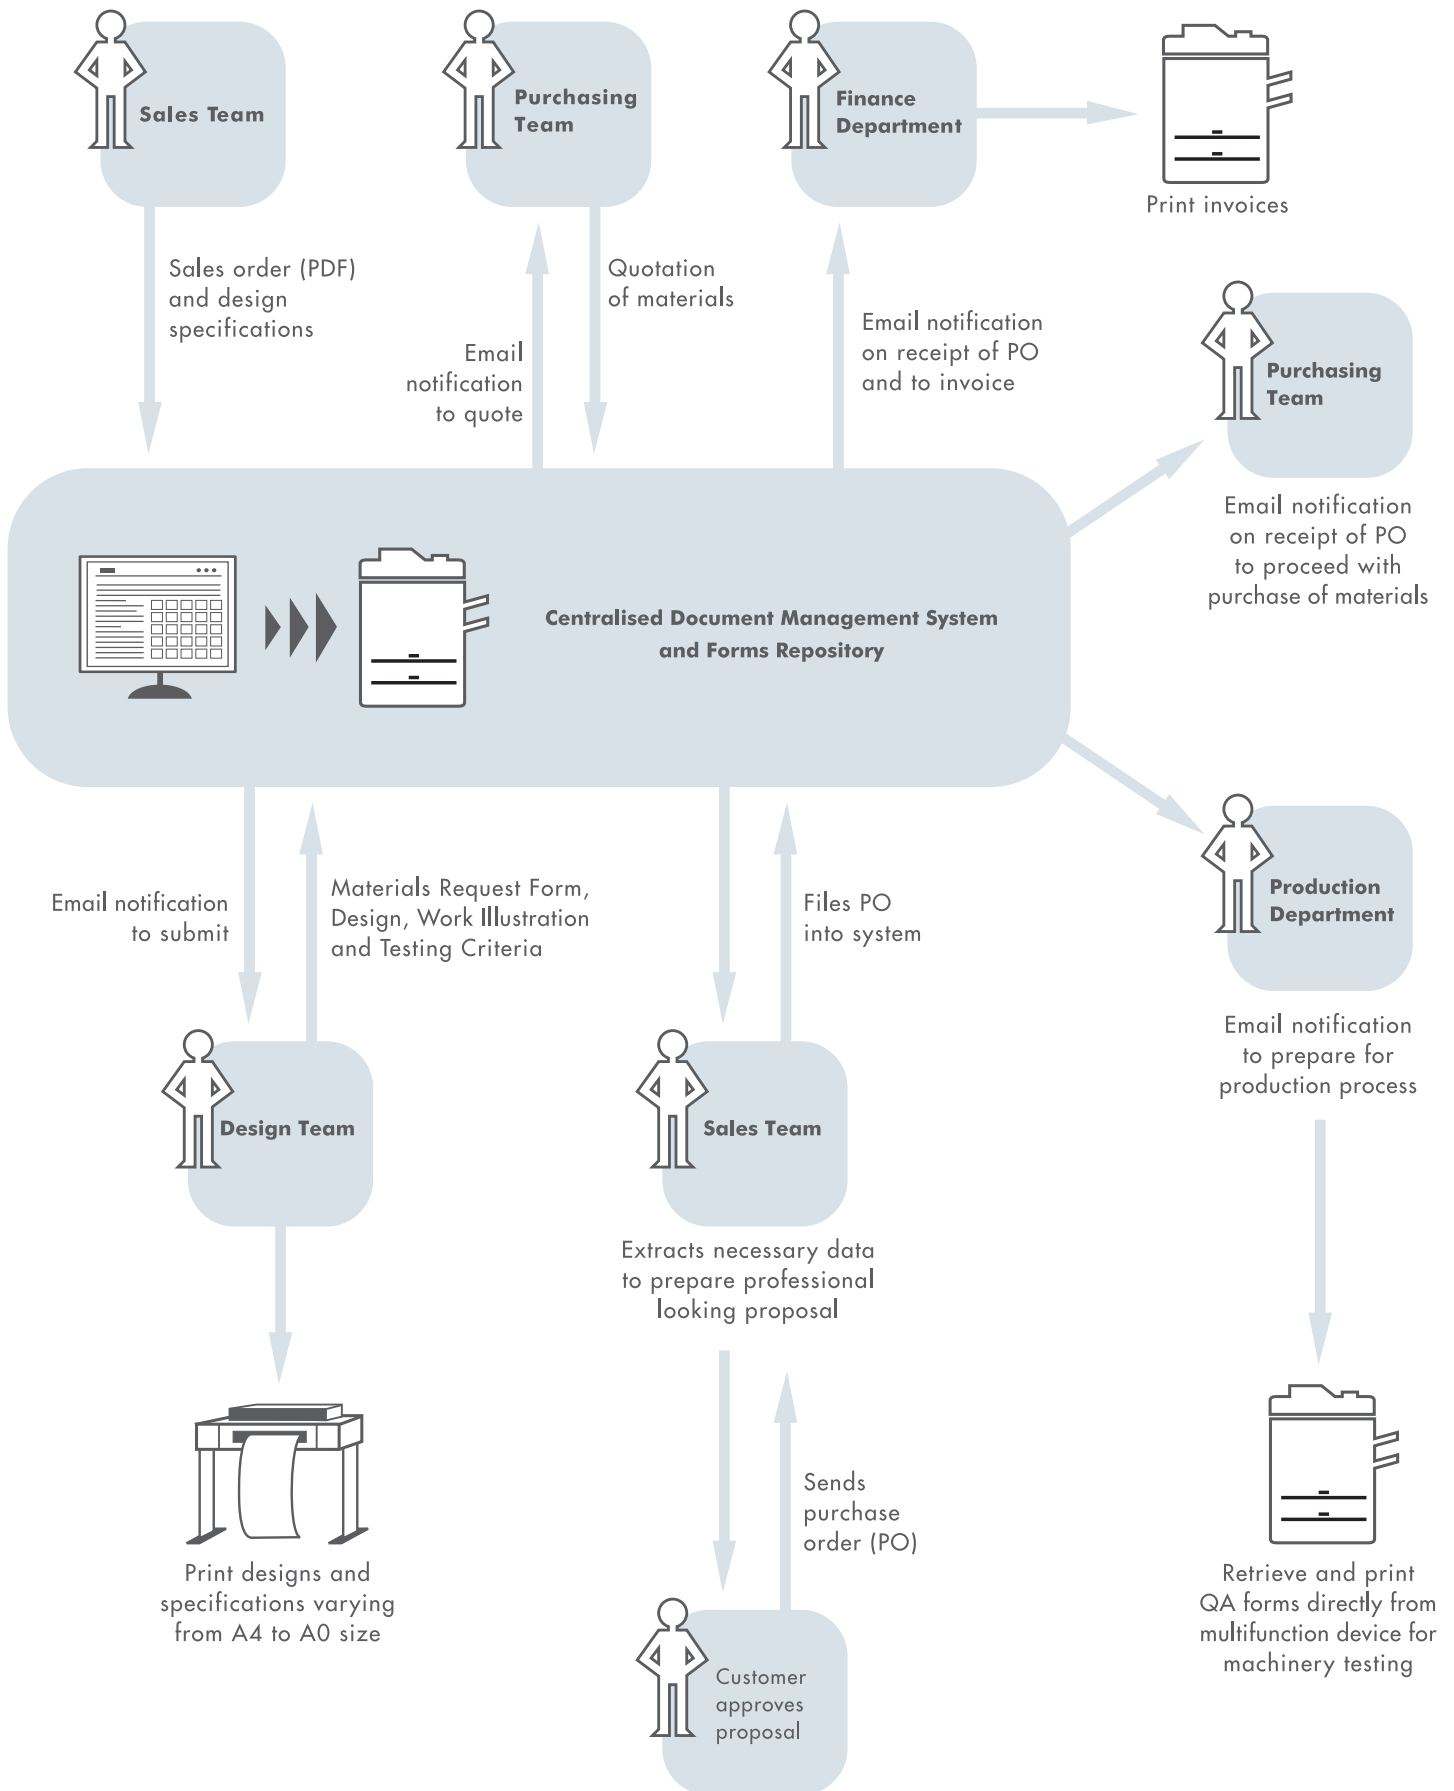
Sales Team

Purchasing Team

Finance Department

Print invoices

Sales order (PDF) and design specifications

Email notification to quote

Quotation of materials

Email notification on receipt of PO and to invoice

Purchasing Team

Email notification on receipt of PO to proceed with purchase of materials

Centralised Document Management System and Forms Repository

Production Department

Email notification to prepare for production process

Email notification to submit

Materials Request Form, Design, Work Illustration and Testing Criteria

Files PO into system

Design Team

Sales Team

Extracts necessary data to prepare professional looking proposal

Print designs and specifications varying from A4 to A0 size

Sends purchase order (PO)

Customer approves proposal

Retrieve and print QA forms directly from multifunction device for machinery testing